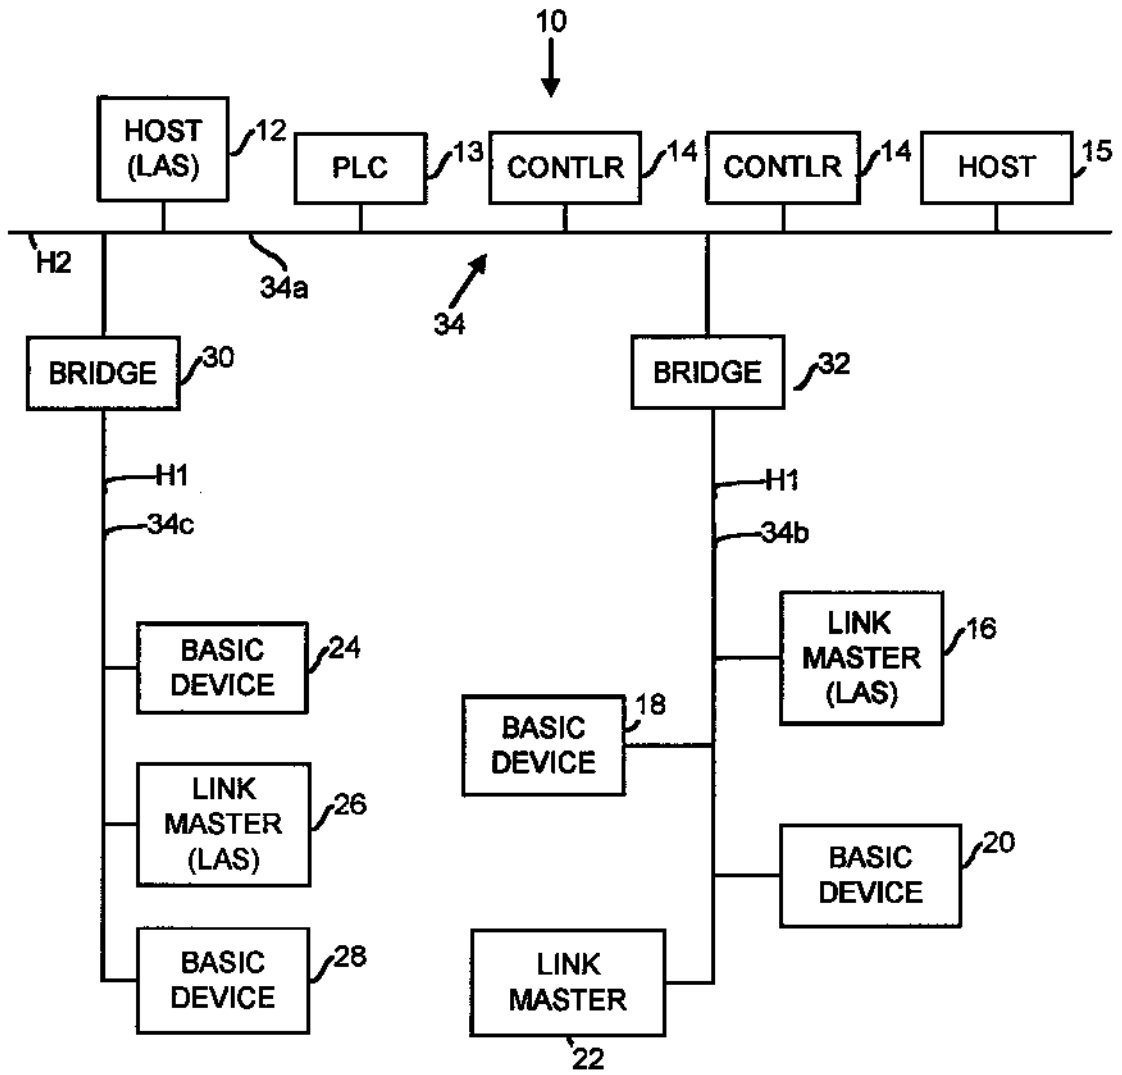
10

HOST (LAS) 12

PLC 13

CONTLR 14

CONTLR 14

HOST 15

H2

34a

34

BRIDGE 30

BRIDGE 32

H1

34c

H1

34b

BASIC DEVICE 24

LINK MASTER (LAS) 16

BASIC DEVICE 18

LINK MASTER (LAS) 26

BASIC DEVICE 20

BASIC DEVICE 28

LINK MASTER

22